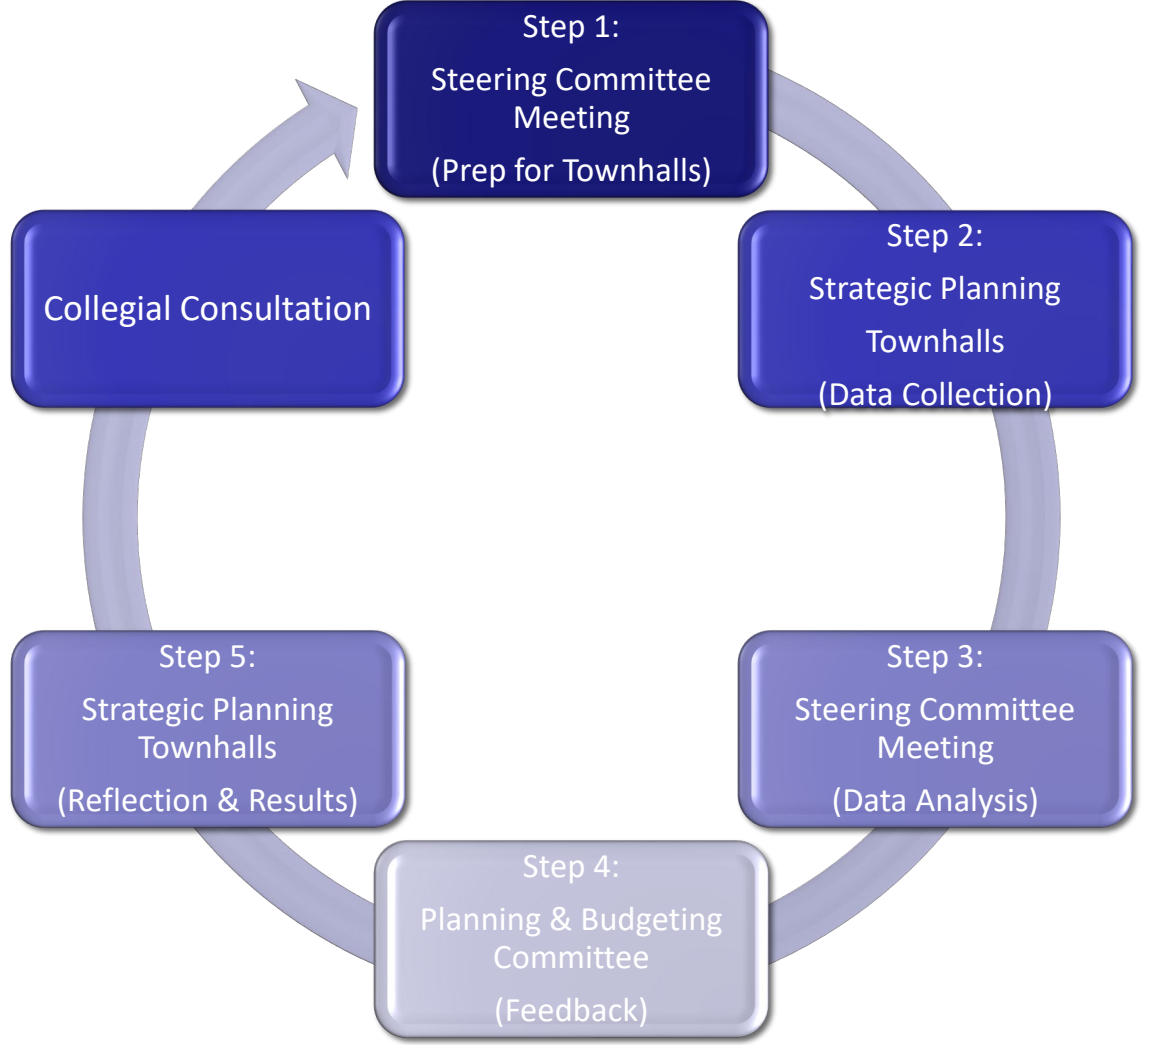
Step 1:
Steering Committee Meeting
(Prep for Townhalls)

Step 2:
Strategic Planning Townhalls
(Data Collection)

Step 3:
Steering Committee Meeting
(Data Analysis)

Step 4:
Planning & Budgeting Committee
(Feedback)

Step 5:
Strategic Planning Townhalls
(Reflection & Results)

Collegial Consultation